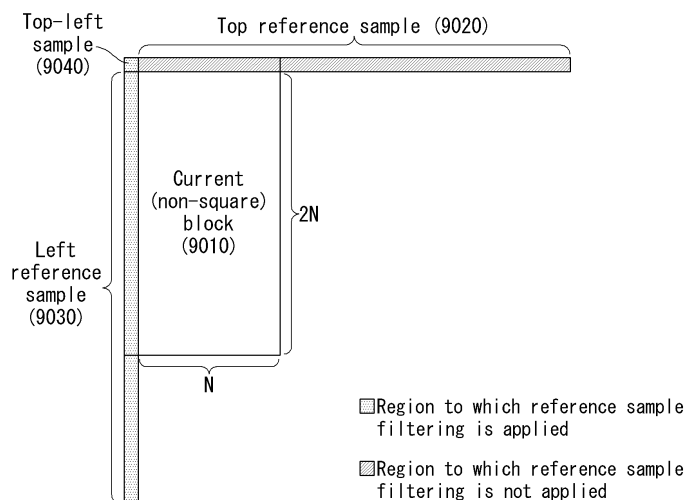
Top-left sample (9040)

Top reference sample (9020)

Current (non-square) block (9010)

2N

Left reference sample (9030)

N

Region to which reference sample filtering is applied

Region to which reference sample filtering is not applied